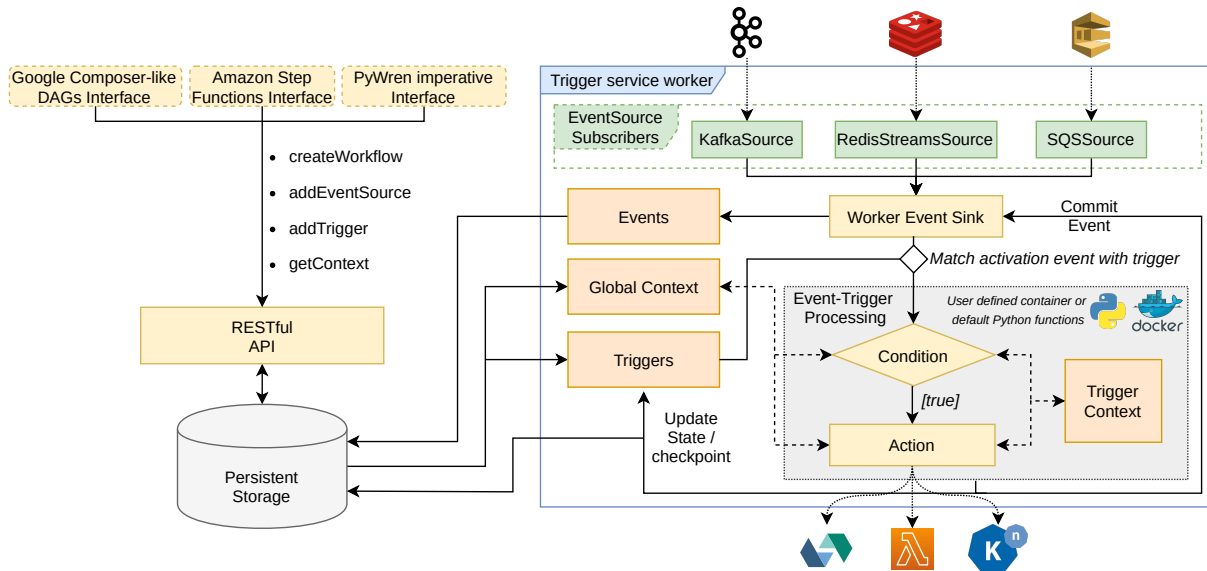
Google Composer-like DAGs Interface

Amazon Step Functions Interface

PyWren imperative Interface

• createWorkflow
• addEventSource
• addTrigger
• getContext

RESTful API

Persistent Storage

Trigger service worker

EventSource Subscribers

KafkaSource

RedisStreamsSource

SQSSource

Events

Worker Event Sink

Commit Event

Match activation event with trigger

Global Context

Event-Trigger Processing

User defined container or default Python functions

docker

Triggers

Condition

[true]

Trigger Context

Action

Update State / checkpoint

K
n